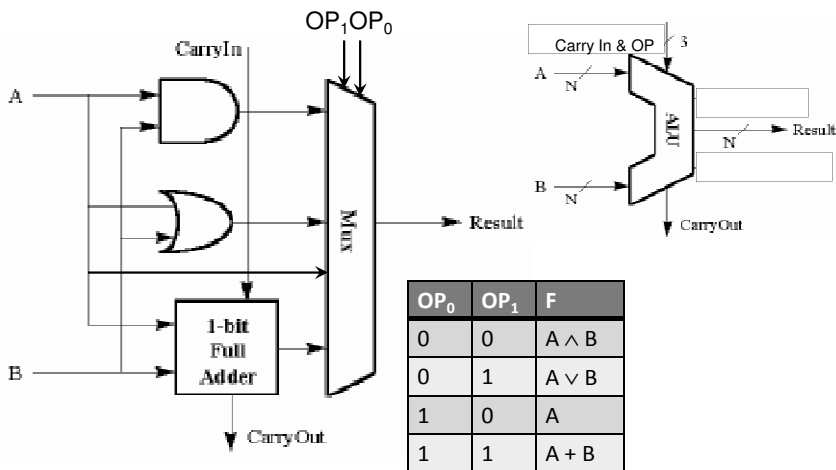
$OP_1OP_0$

CarryIn

A

B

Mux

Result

1-bit Full Adder

CarryOut

Carry In & OP

3

A

N

ALU

N

Result

B

N

CarryOut

| $OP_0$ | $OP_1$ | F |
|---|---|---|
| 0 | 0 | $A \wedge B$ |
| 0 | 1 | $A \vee B$ |
| 1 | 0 | A |
| 1 | 1 | A + B |